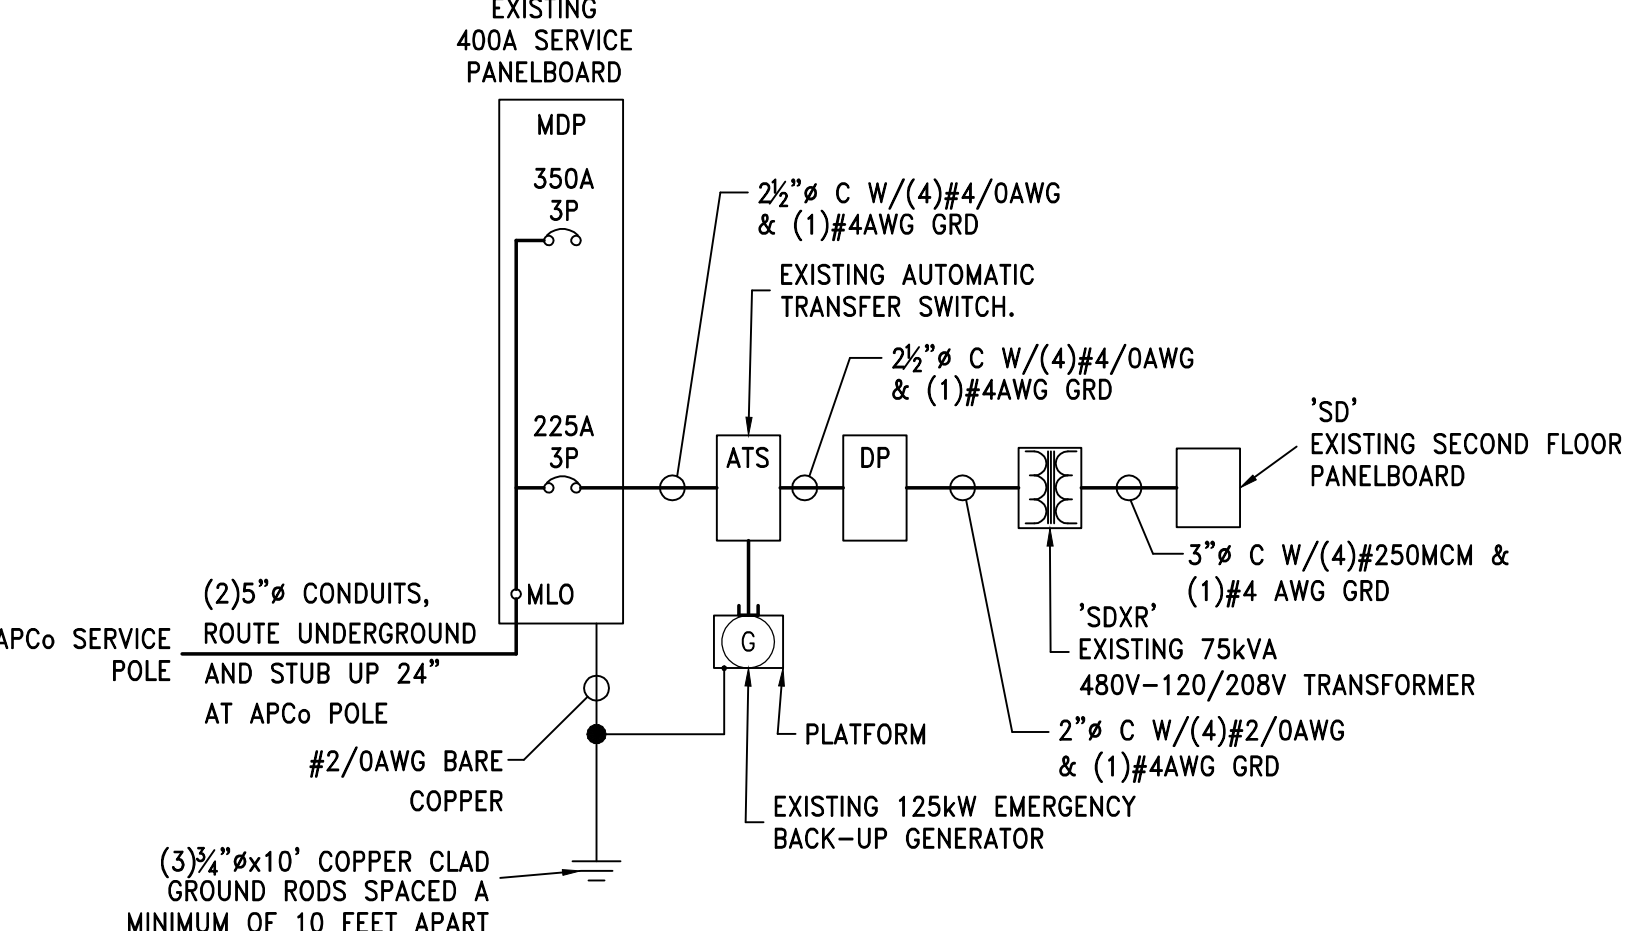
EXISTING
400A SERVICE
PANELBOARD

MDP

350A
3P

225A
3P

MLO

$2\frac{1}{2}$"ø C W/(4)#4/0AWG
& (1)#4AWG GRD

EXISTING AUTOMATIC
TRANSFER SWITCH.

$2\frac{1}{2}$"ø C W/(4)#4/0AWG
& (1)#4AWG GRD

ATS

DP

'SD'
EXISTING SECOND FLOOR
PANELBOARD

3"ø C W/(4)#250MCM &
(1)#4 AWG GRD

'SDXR'
EXISTING 75kVA
480V-120/208V TRANSFORMER

(2)5"ø CONDUITS,
ROUTE UNDERGROUND
AND STUB UP 24"
AT APCo POLE

APCo SERVICE
POLE

G

PLATFORM

2"ø C W/(4)#2/0AWG
& (1)#4AWG GRD

#2/0AWG BARE
COPPER

EXISTING 125kW EMERGENCY
BACK-UP GENERATOR

(3)$\frac{3}{4}$"øx10' COPPER CLAD
GROUND RODS SPACED A
MINIMUM OF 10 FEET APART